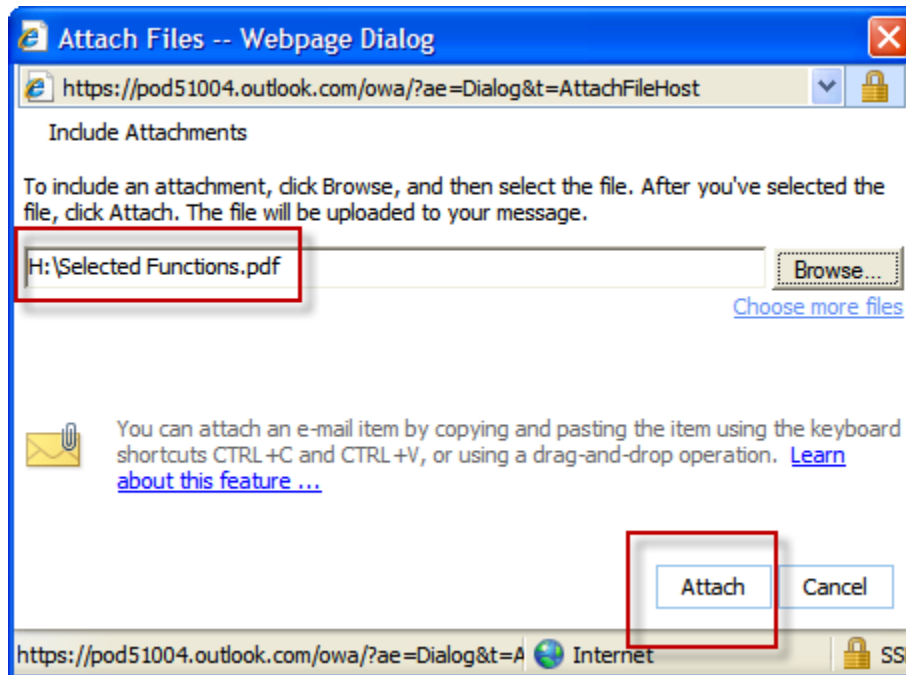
Attach Files -- Webpage Dialog

https://pod51004.outlook.com/owa/?ae=Dialog&t=AttachFileHost

Include Attachments

To include an attachment, click Browse, and then select the file. After you've selected the file, click Attach. The file will be uploaded to your message.

H:\Selected Functions.pdf

Browse...

Choose more files

You can attach an e-mail item by copying and pasting the item using the keyboard shortcuts CTRL+C and CTRL+V, or using a drag-and-drop operation. Learn about this feature ...

Attach

Cancel

https://pod51004.outlook.com/owa/?ae=Dialog&t=A

Internet

SS